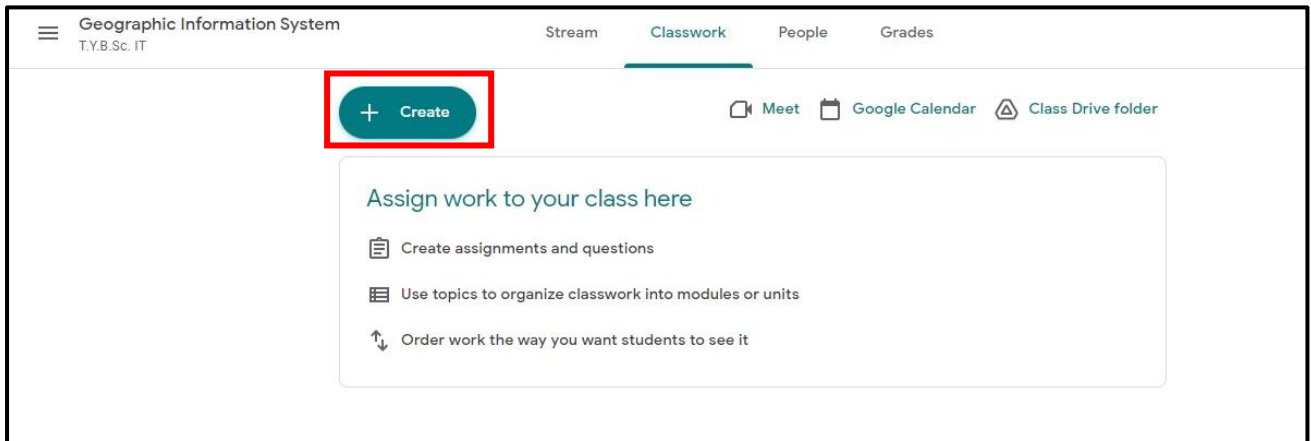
Geographic Information System
T.Y.B.Sc. IT

Stream Classwork People Grades

+ Create

Meet Google Calendar Class Drive folder

Assign work to your class here

Create assignments and questions

Use topics to organize classwork into modules or units

Order work the way you want students to see it